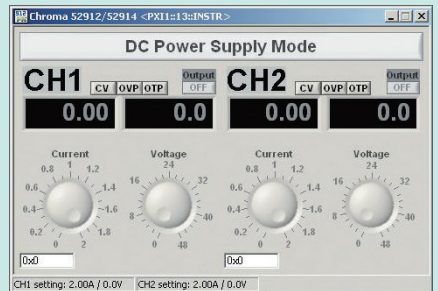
Chroma 52912/52914 <PXI1::13::INSTR>

DC Power Supply Mode

CH1 CV OVP OTP Output OFF

0.00 0.0

CH2 CV OVP OTP Output OFF

0.00 0.0

Current
0.8 1 1.2
0.6 1.4
0.4 1.6
0.2 1.8
0 2

Voltage
16 24 32
8 40
0 48

Current
0.8 1 1.2
0.6 1.4
0.4 1.6
0.2 1.8
0 2

Voltage
16 24 32
8 40
0 48

0x0

0x0

CH1 setting: 2.00A / 0.0V CH2 setting: 2.00A / 0.0V